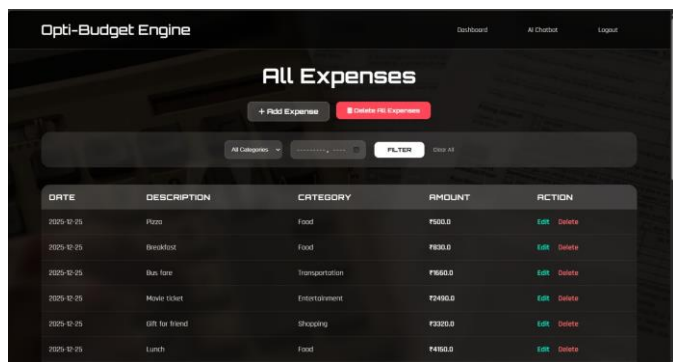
Opti-Budget Engine

Dashboard
AI Chatbot
Logout

All Expenses

+ Add Expense
Delete All Expenses

All Categories
--------, ----
FILTER
Clear All

| DATE | DESCRIPTION | CATEGORY | AMOUNT | ACTION |
|---|---|---|---|---|
| 2025-12-25 | Pizza | Food | ₹500.0 | Edit Delete |
| 2025-12-25 | Breakfast | Food | ₹830.0 | Edit Delete |
| 2025-12-25 | Bus fare | Transportation | ₹1660.0 | Edit Delete |
| 2025-12-25 | Movie ticket | Entertainment | ₹2490.0 | Edit Delete |
| 2025-12-25 | Gift for friend | Shopping | ₹3320.0 | Edit Delete |
| 2025-12-25 | Lunch | Food | ₹4150.0 | Edit Delete |